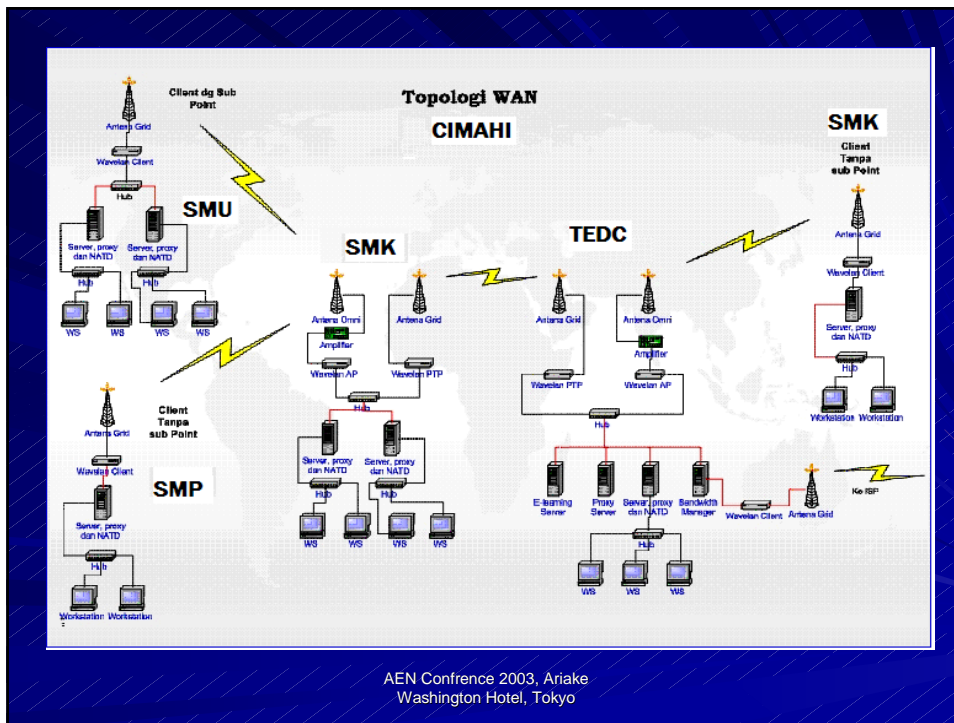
Topologi WAN

CIMAHI

Client dg Sub Point

Antena Grid

Wavelan Client

Hub

SMU

Server, proxy dan NATD

Server, proxy dan NATD

Hub

Hub

WS

WS

WS

WS

Client Tanpa sub Point

Antena Grid

Wavelan Client

SMP

Server, proxy dan NATD

Hub

Workstation

Workstation

SMK

Antena Omni

Antena Grid

Amplifier

Wavelan AP

Wavelan PTP

Hub

Server, proxy dan NATD

Server, proxy dan NATD

Hub

Hub

WS

WS

WS

WS

TEDC

Antena Grid

Antena Omni

Amplifier

Wavelan PTP

Wavelan AP

Hub

E-learning Server

Proxy Server

Server, proxy dan NATD

Bandwidth Manager

Wavelan Client

Antena Grid

Ke ISP

Hub

WS

WS

WS

SMK

Client Tanpa sub Point

Antena Grid

Wavelan Client

Server, proxy dan NATD

Hub

Workstation

Workstation

AEN Confrence 2003, Ariake Washington Hotel, Tokyo